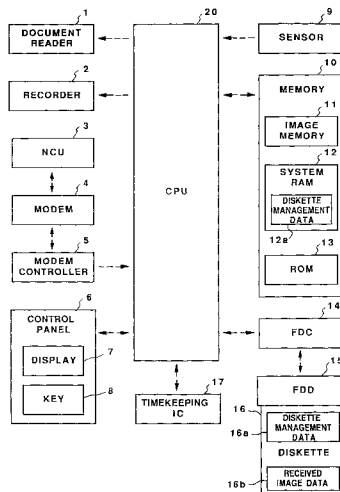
1
DOCUMENT READER

2
RECORDER

3
NCU

4
MODEM

5
MODEM CONTROLLER

6
CONTROL PANEL

7
DISPLAY

8
KEY

20
CPU

17
TIMEKEEPING IC

9
SENSOR

10
MEMORY

11
IMAGE MEMORY

12
SYSTEM RAM

DISKETTE MANAGEMENT DATA

12a

13
ROM

14
FDC

15
FDD

16

16a
DISKETTE MANAGEMENT DATA

DISKETTE

16b
RECEIVED IMAGE DATA